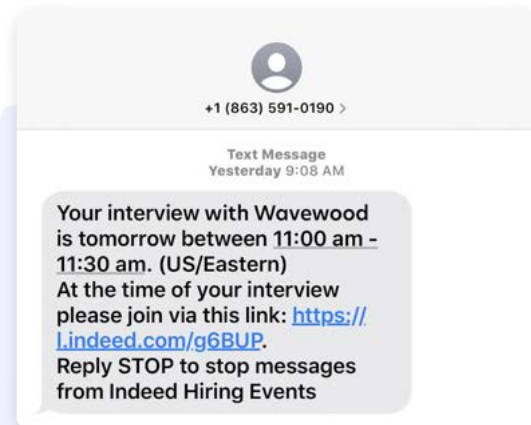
+1 (863) 591-0190 >

Text Message
Yesterday 9:08 AM

Your interview with Wavewood is tomorrow between 11:00 am - 11:30 am. (US/Eastern)
At the time of your interview please join via this link: https://l.indeed.com/g6BUP.
Reply STOP to stop messages from Indeed Hiring Events